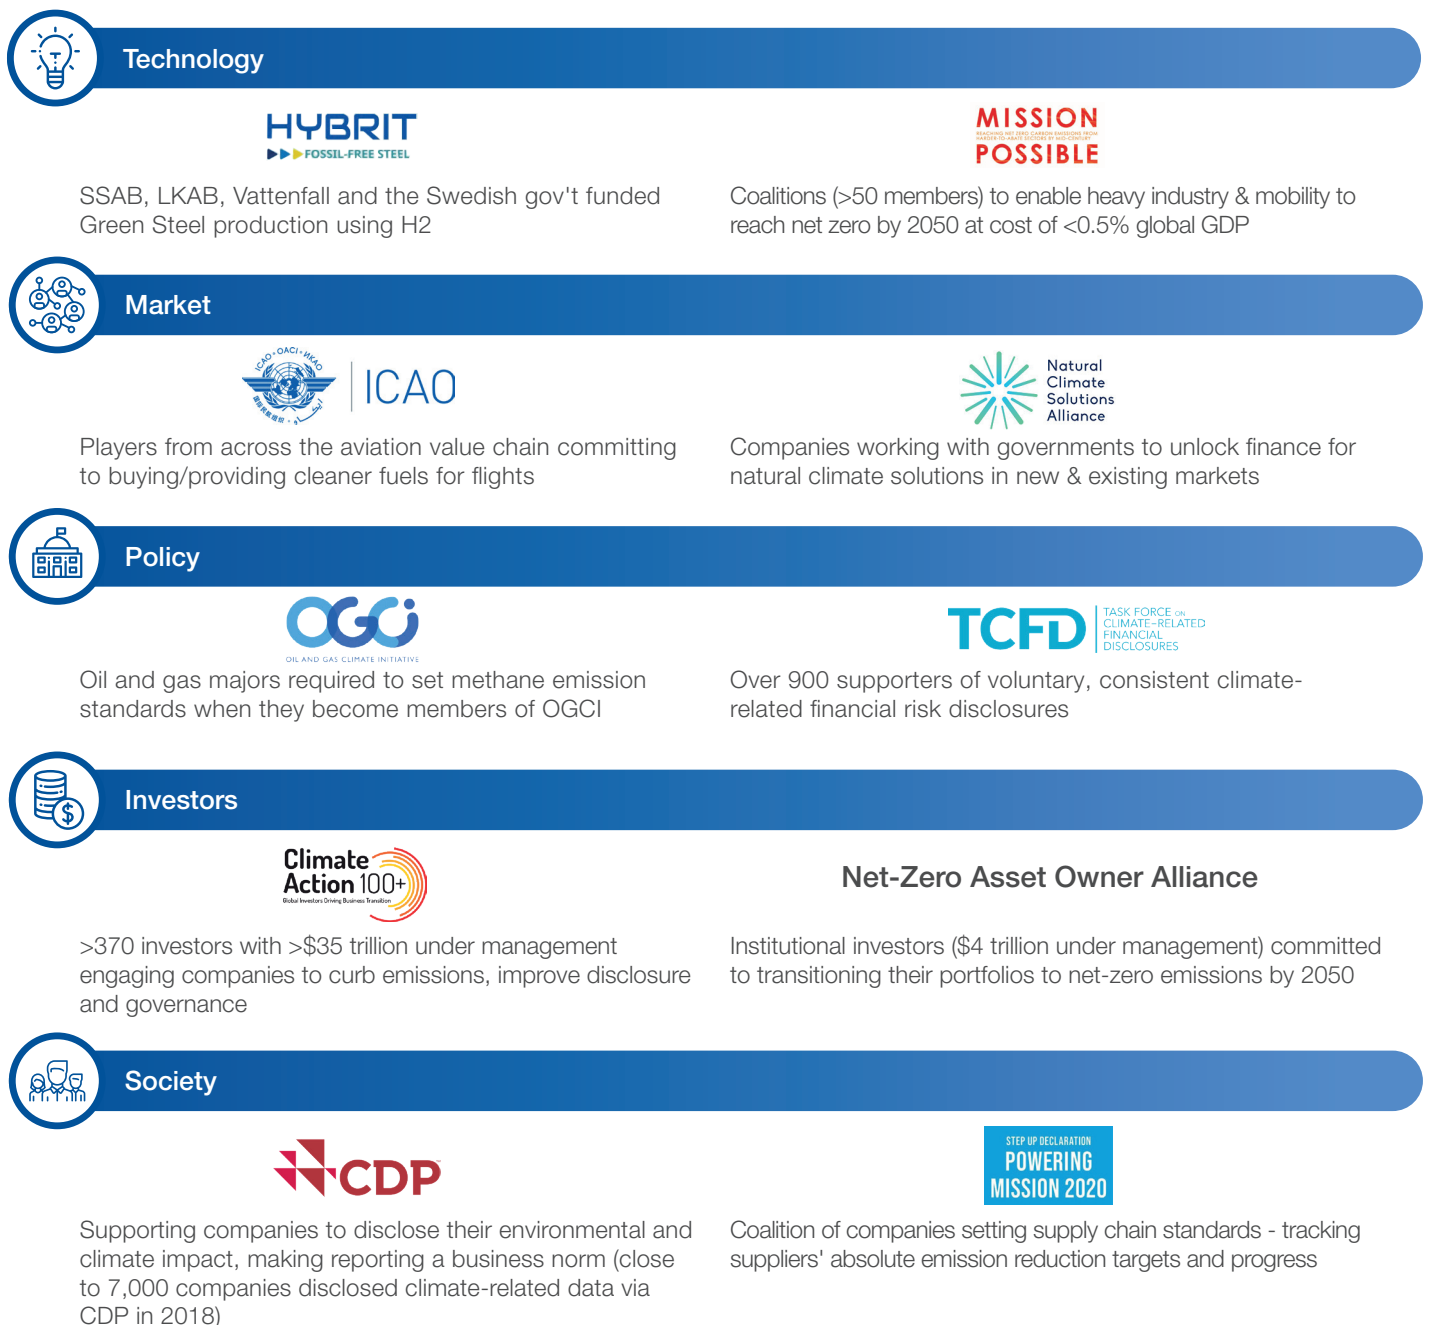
Technology

HYBRIT
FOSSIL-FREE STEEL

SSAB, LKAB, Vattenfall and the Swedish gov't funded Green Steel production using H2

MISSION
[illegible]
POSSIBLE

Coalitions (>50 members) to enable heavy industry & mobility to reach net zero by 2050 at cost of <0.5% global GDP

Market

ICAO · OACI · ИКАО
ICAO

Players from across the aviation value chain committing to buying/providing cleaner fuels for flights

Natural Climate Solutions Alliance

Companies working with governments to unlock finance for natural climate solutions in new & existing markets

Policy

OGCI
OIL AND GAS CLIMATE INITIATIVE

Oil and gas majors required to set methane emission standards when they become members of OGCI

TCFD
TASK FORCE ON CLIMATE-RELATED FINANCIAL DISCLOSURES

Over 900 supporters of voluntary, consistent climate-related financial risk disclosures

Investors

Climate Action 100+
Global Investors Driving Business Transition

>370 investors with >$35 trillion under management engaging companies to curb emissions, improve disclosure and governance

Net-Zero Asset Owner Alliance

Institutional investors ($4 trillion under management) committed to transitioning their portfolios to net-zero emissions by 2050

Society

CDP

Supporting companies to disclose their environmental and climate impact, making reporting a business norm (close to 7,000 companies disclosed climate-related data via CDP in 2018)

STEP UP DECLARATION
POWERING
MISSION 2020

Coalition of companies setting supply chain standards - tracking suppliers' absolute emission reduction targets and progress